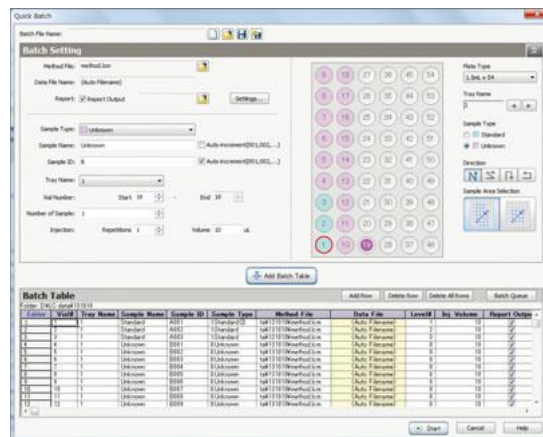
Quick Batch

Batch File Name:

Batch Setting

Method File: method1.lcm

Data File Name: (Auto Filename)

Report: Report Output

Settings...

Sample Type: Unknown

Sample Name: Unknown

Auto-increment(001,002,...)

Sample ID: 8

Auto-increment(001,002,...)

Tray Name: 1

Vial Number: Start 19 End 19

Number of Sample: 1

Injection: Repetitions 1 Volume 10 uL

9 18 27 36 45 54
8 17 26 35 44 53
7 16 25 34 43 52
6 15 24 33 42 51
5 14 23 32 41 50
4 13 22 31 40 49
3 12 21 30 39 48
2 11 20 29 38 47
1 10 19 28 37 46

Plate Type
1.5mL x 54

Tray Name
1

Sample Type
Standard
Unknown

Direction

Sample Area Selection

Add Batch Table

Batch Table

Folder: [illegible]

Add Row Delete Row Delete All Rows Batch Queue

| Editor | Vial# | Tray Name | Sample Name | Sample ID | Sample Type | Method File | Data File | Level# | Inj. Volume | Report Output |
|---|---|---|---|---|---|---|---|---|---|---|
| 1 | 1 | 1 | Standard | A001 | 1:Standard[I] | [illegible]method.lcm | [Auto Filename] | 1 | 10 | |
| 2 | 2 | 1 | Standard | A002 | 1:Standard[I] | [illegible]method.lcm | [Auto Filename] | 2 | 10 | |
| 3 | 3 | 1 | Standard | A003 | 1:Standard[I] | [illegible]method.lcm | [Auto Filename] | 3 | 10 | |
| 4 | 4 | 1 | Unknown | B001 | 0:Unknown | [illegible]method.lcm | [Auto Filename] | 0 | 10 | |
| 5 | 5 | 1 | Unknown | B002 | 0:Unknown | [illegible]method.lcm | [Auto Filename] | 0 | 10 | |
| 6 | 6 | 1 | Unknown | B003 | 0:Unknown | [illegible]method.lcm | [Auto Filename] | 0 | 10 | |
| 7 | 7 | 1 | Unknown | B004 | 0:Unknown | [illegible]method.lcm | [Auto Filename] | 0 | 10 | |
| 8 | 8 | 1 | Unknown | B005 | 0:Unknown | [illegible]method.lcm | [Auto Filename] | 0 | 10 | |
| 9 | 9 | 1 | Unknown | B006 | 0:Unknown | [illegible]method.lcm | [Auto Filename] | 0 | 10 | |
| 10 | 10 | 1 | Unknown | B007 | 0:Unknown | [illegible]method.lcm | [Auto Filename] | 0 | 10 | |
| 11 | 11 | 1 | Unknown | B008 | 0:Unknown | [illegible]method.lcm | [Auto Filename] | 0 | 10 | |
| 12 | 12 | 1 | Unknown | B009 | 0:Unknown | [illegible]method.lcm | [Auto Filename] | 0 | 10 | |

Start Cancel Help